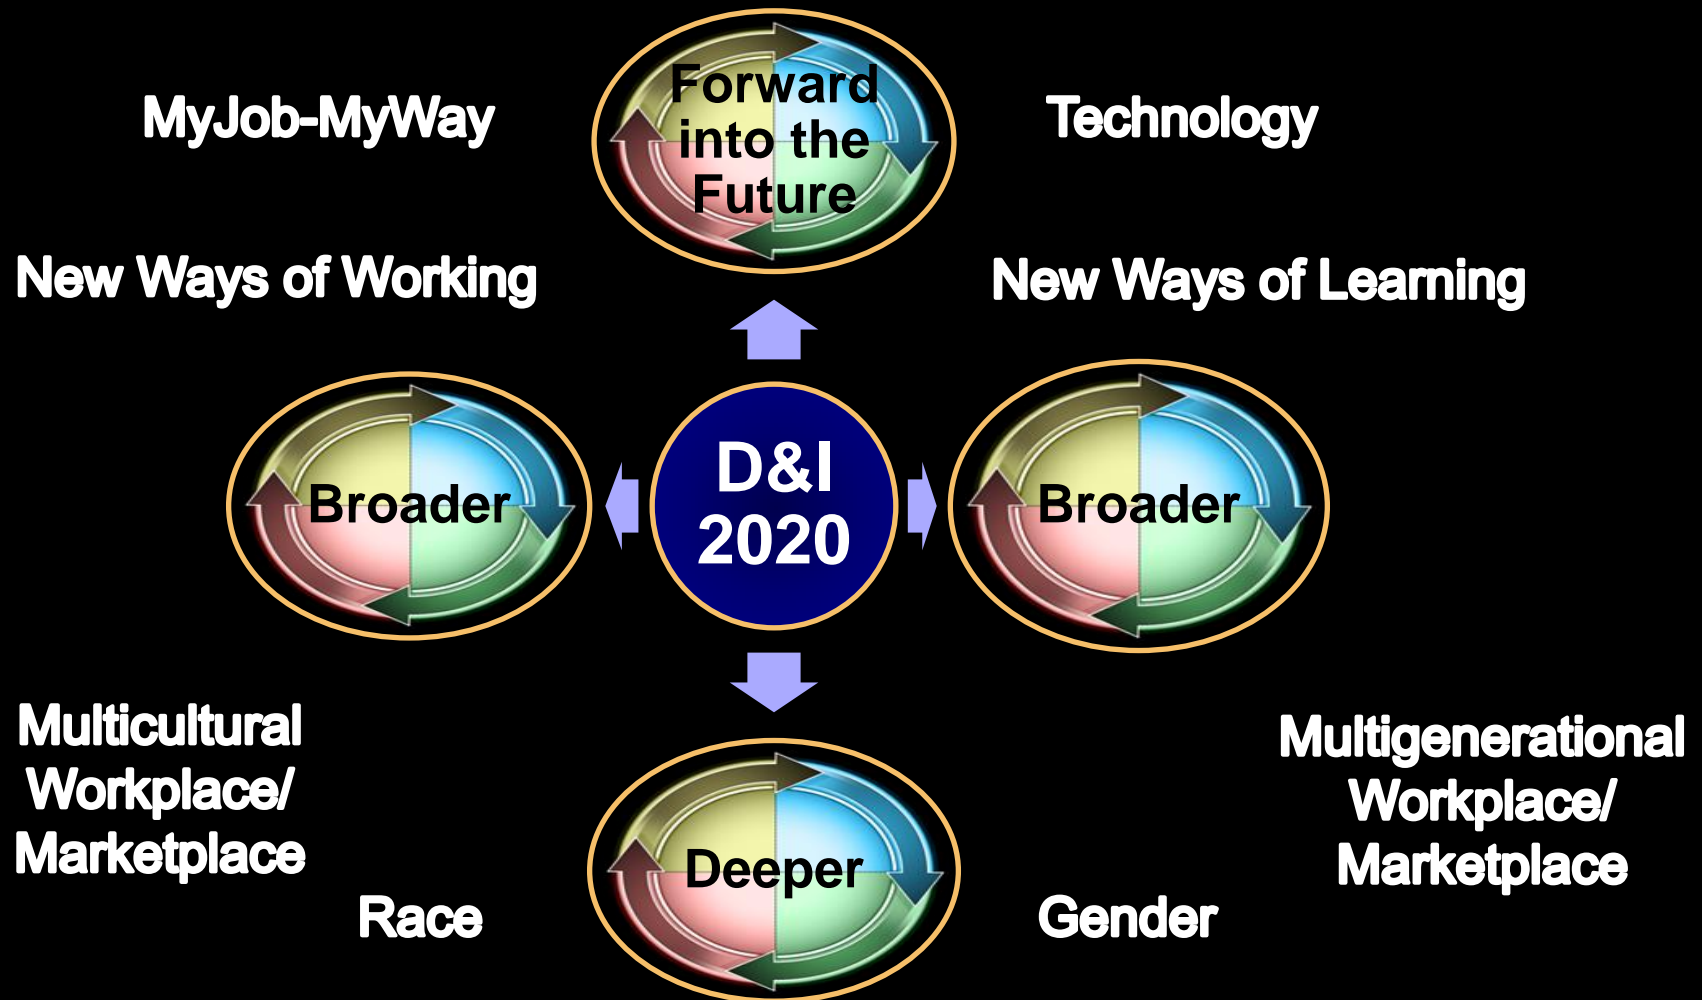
MyJob-MyWay

Forward into the Future

Technology

New Ways of Working

New Ways of Learning

Broader

D&I 2020

Broader

Multicultural Workplace/ Marketplace

Multigenerational Workplace/ Marketplace

Race

Deeper

Gender